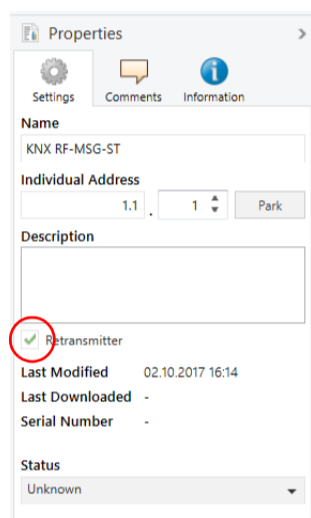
Properties

Settings Comments Information

Name

KNX RF-MSG-ST

Individual Address

1.1 . 1 Park

Description

Retransmitter

Last Modified 02.10.2017 16:14

Last Downloaded -

Serial Number -

Status

Unknown